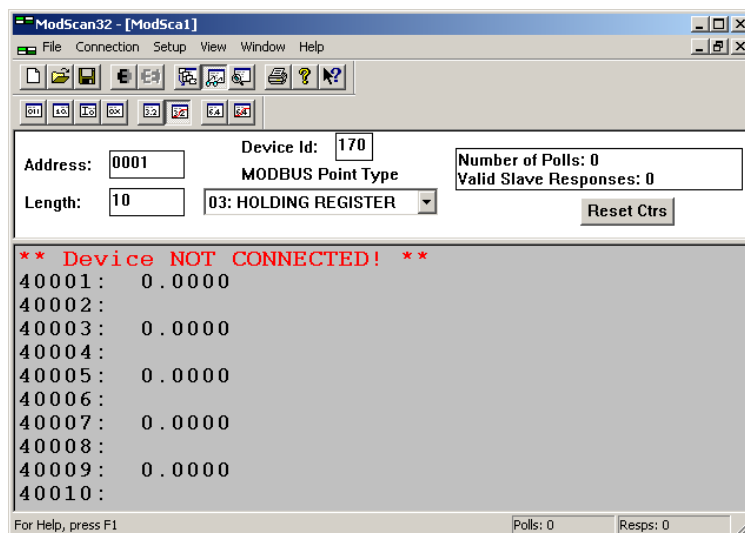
ModScan32 - [ModSca1]

File Connection Setup View Window Help

Device Id: 170

Address: 0001

MODBUS Point Type

Length: 10

03: HOLDING REGISTER

Number of Polls: 0
Valid Slave Responses: 0

Reset Ctrs

** Device NOT CONNECTED! **
40001: 0.0000
40002:
40003: 0.0000
40004:
40005: 0.0000
40006:
40007: 0.0000
40008:
40009: 0.0000
40010:

For Help, press F1

Polls: 0

Resps: 0